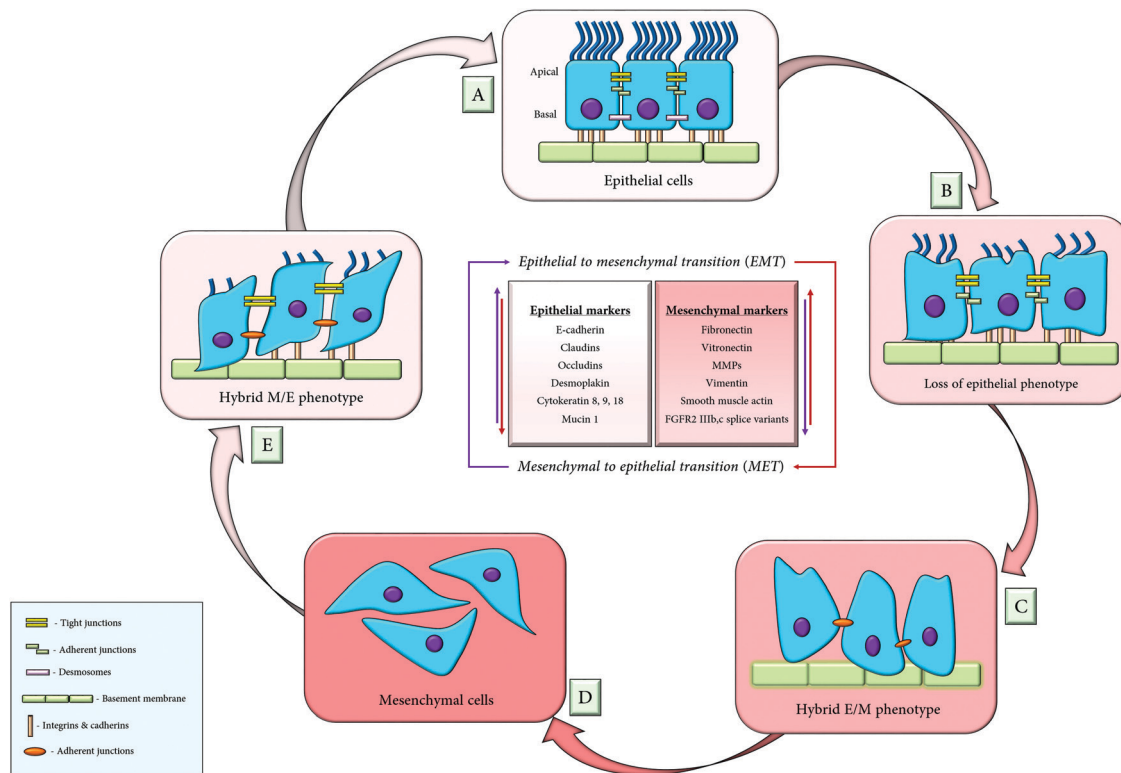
Apical

Basal

Epithelial cells

A

B

Loss of epithelial phenotype

Hybrid M/E phenotype

E

*Epithelial to mesenchymal transition (EMT)*

| Epithelial markers | Mesenchymal markers |
|---|---|
| E-cadherin | Fibronectin |
| Claudins | Vitronectin |
| Occludins | MMPs |
| Desmoplakin | Vimentin |
| Cytokeratin 8, 9, 18 | Smooth muscle actin |
| Mucin 1 | FGFR2 IIIb,c splice variants |

*Mesenchymal to epithelial transition (MET)*

C

Hybrid E/M phenotype

D

Mesenchymal cells

- Tight junctions
- Adherent junctions
- Desmosomes
- Basement membrane
- Integrins & cadherins
- Adherent junctions